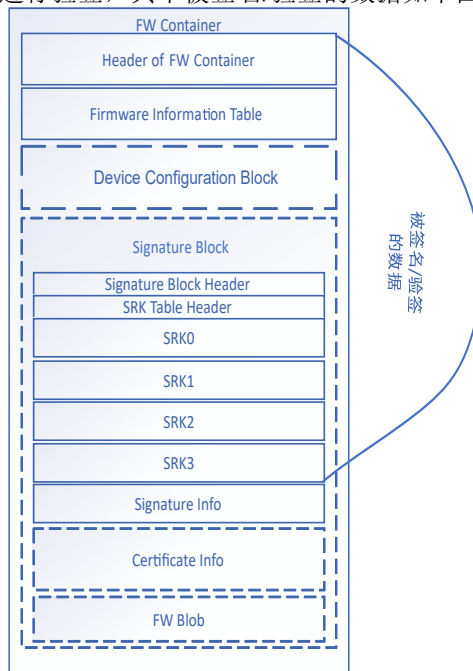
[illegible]

FW Container

Header of FW Container

Firmware Information Table

Device Configuration Block

Signature Block

Signature Block Header

SRK Table Header

SRK0

SRK1

SRK2

SRK3

Signature Info

Certificate Info

FW Blob

被签名/验签的数据